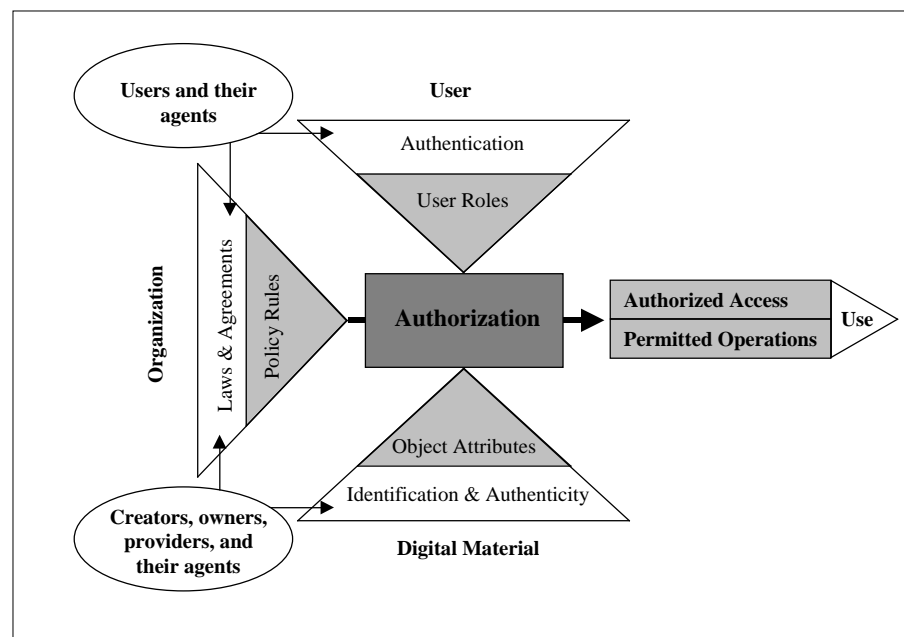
Users and their agents

User

Authentication

User Roles

Organization

Laws & Agreements

Policy Rules

Authorization

Authorized Access

Permitted Operations

Use

Object Attributes

Identification & Authenticity

Creators, owners, providers, and their agents

Digital Material